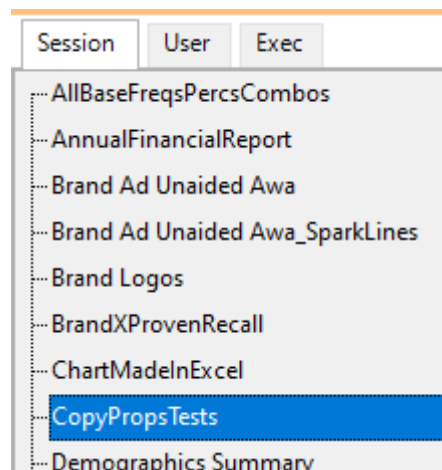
Session User Exec

AllBaseFreqsPercsCombos
AnnualFinancialReport
Brand Ad Unaided Awa
Brand Ad Unaided Awa_SparkLines
Brand Logos
BrandXProvenRecall
ChartMadeInExcel
CopyPropsTests
Demographics Summary